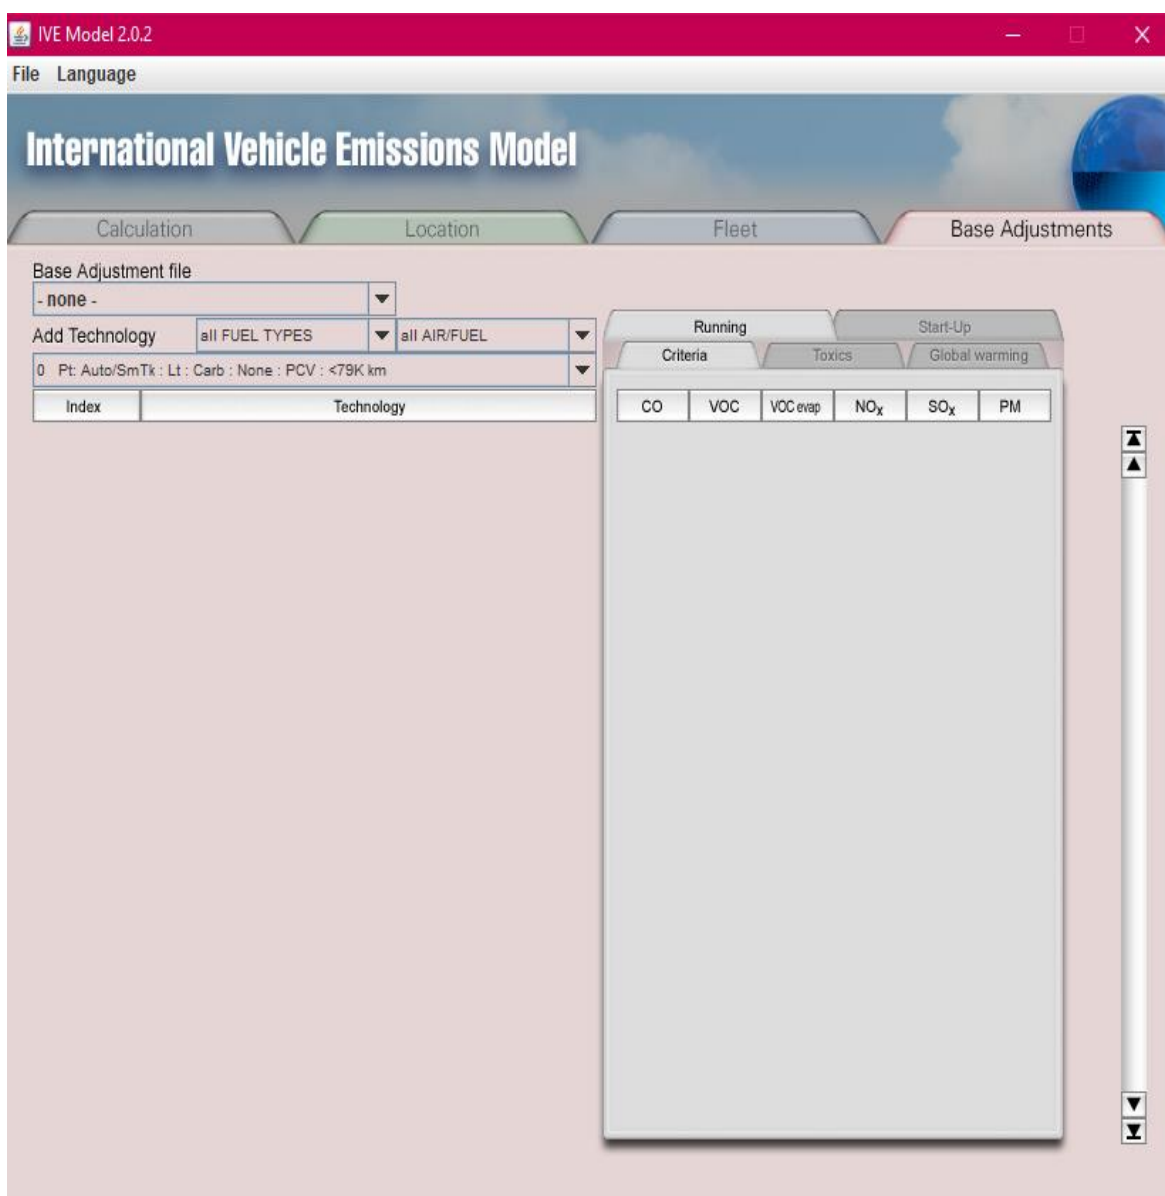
IVE Model 2.0.2

File Language

International Vehicle Emissions Model

Calculation Location Fleet Base Adjustments

Base Adjustment file

- none -

Add Technology all FUEL TYPES all AIR/FUEL

0 Pt: Auto/SmTk : Lt : Carb : None : PCV : <79K km

| Index | Technology |
|---|---|

Running Start-Up

Criteria Toxics Global warming

| CO | VOC | VOC evap | $NO_X$ | $SO_X$ | PM |
|---|---|---|---|---|---|